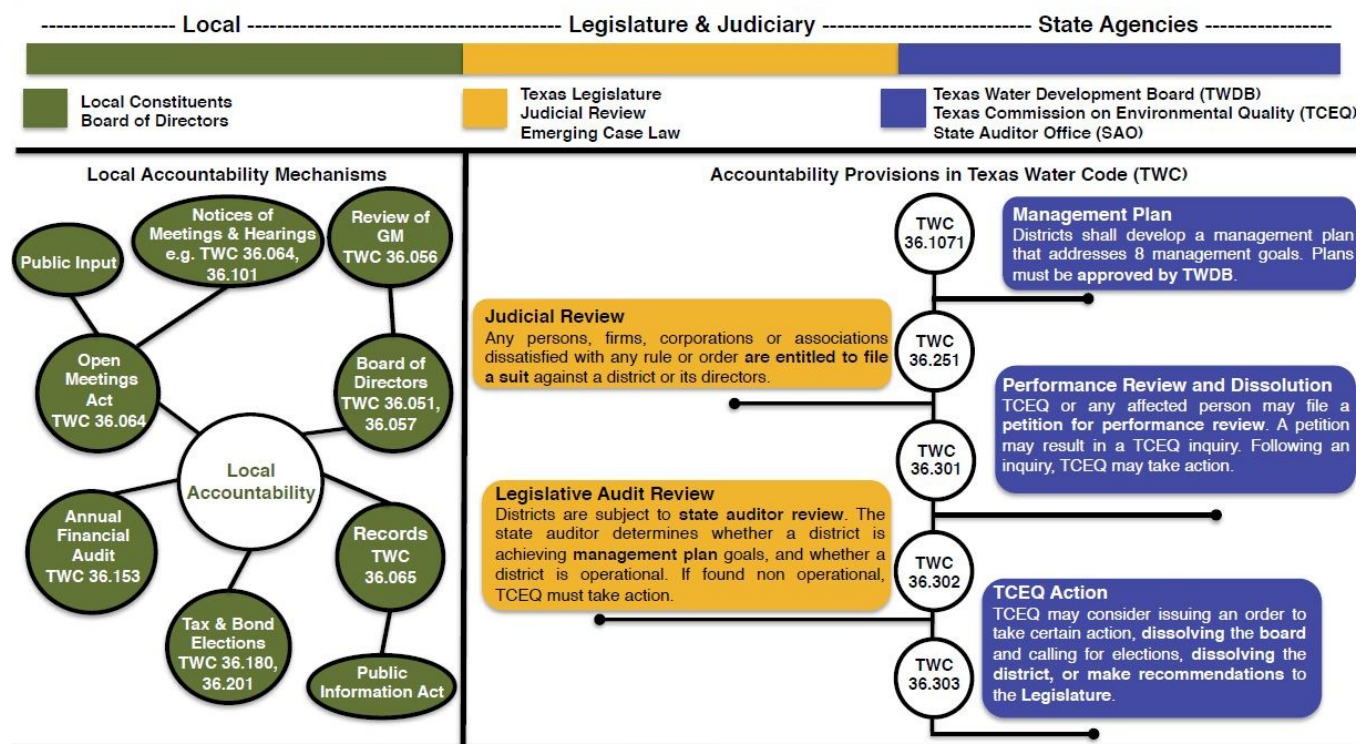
------------------ Local ------------------------------------------ Legislature & Judiciary --------------------------- State Agencies -----------------

Local Constituents
Board of Directors

Texas Legislature
Judicial Review
Emerging Case Law

Texas Water Development Board (TWDB)
Texas Commission on Environmental Quality (TCEQ)
State Auditor Office (SAO)

Local Accountability Mechanisms

Public Input

Notices of Meetings & Hearings e.g. TWC 36.064, 36.101

Review of GM TWC 36.056

Open Meetings Act TWC 36.064

Board of Directors TWC 36.051, 36.057

Local Accountability

Annual Financial Audit TWC 36.153

Records TWC 36.065

Tax & Bond Elections TWC 36.180, 36.201

Public Information Act

Accountability Provisions in Texas Water Code (TWC)

TWC 36.1071

Management Plan
Districts shall develop a management plan that addresses 8 management goals. Plans must be approved by TWDB.

Judicial Review
Any persons, firms, corporations or associations dissatisfied with any rule or order are entitled to file a suit against a district or its directors.

TWC 36.251

Performance Review and Dissolution
TCEQ or any affected person may file a petition for performance review. A petition may result in a TCEQ inquiry. Following an inquiry, TCEQ may take action.

TWC 36.301

Legislative Audit Review
Districts are subject to state auditor review. The state auditor determines whether a district is achieving management plan goals, and whether a district is operational. If found non operational, TCEQ must take action.

TWC 36.302

TCEQ Action
TCEQ may consider issuing an order to take certain action, dissolving the board and calling for elections, dissolving the district, or make recommendations to the Legislature.

TWC 36.303